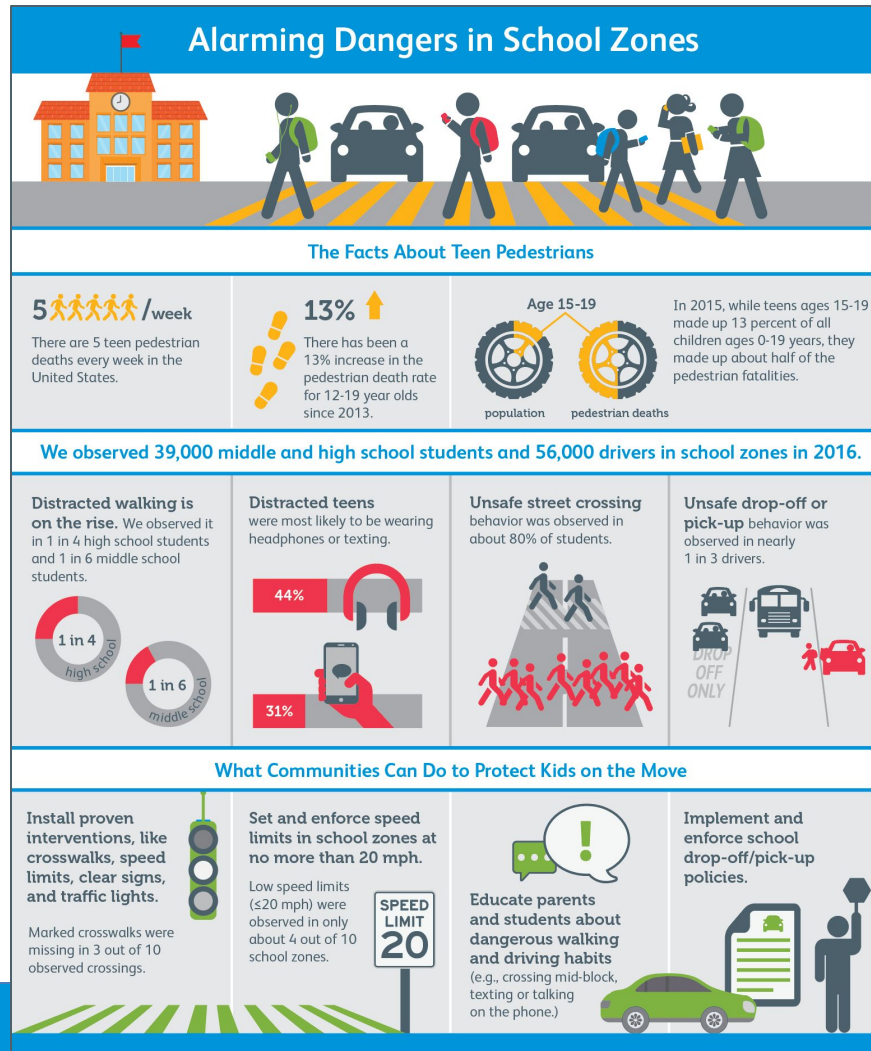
Alarming Dangers in School Zones

The Facts About Teen Pedestrians

5 /week

There are 5 teen pedestrian deaths every week in the United States.

13%

There has been a 13% increase in the pedestrian death rate for 12-19 year olds since 2013.

Age 15-19

population

pedestrian deaths

In 2015, while teens ages 15-19 made up 13 percent of all children ages 0-19 years, they made up about half of the pedestrian fatalities.

We observed 39,000 middle and high school students and 56,000 drivers in school zones in 2016.

Distracted walking is on the rise. We observed it in 1 in 4 high school students and 1 in 6 middle school students.

1 in 4
high school

1 in 6
middle school

Distracted teens were most likely to be wearing headphones or texting.

44%

31%

Unsafe street crossing behavior was observed in about 80% of students.

Unsafe drop-off or pick-up behavior was observed in nearly 1 in 3 drivers.

DROP OFF ONLY

What Communities Can Do to Protect Kids on the Move

Install proven interventions, like crosswalks, speed limits, clear signs, and traffic lights.

Marked crosswalks were missing in 3 out of 10 observed crossings.

Set and enforce speed limits in school zones at no more than 20 mph.

Low speed limits (≤20 mph) were observed in only about 4 out of 10 school zones.

SPEED LIMIT 20

Educate parents and students about dangerous walking and driving habits (e.g., crossing mid-block, texting or talking on the phone.)

Implement and enforce school drop-off/pick-up policies.